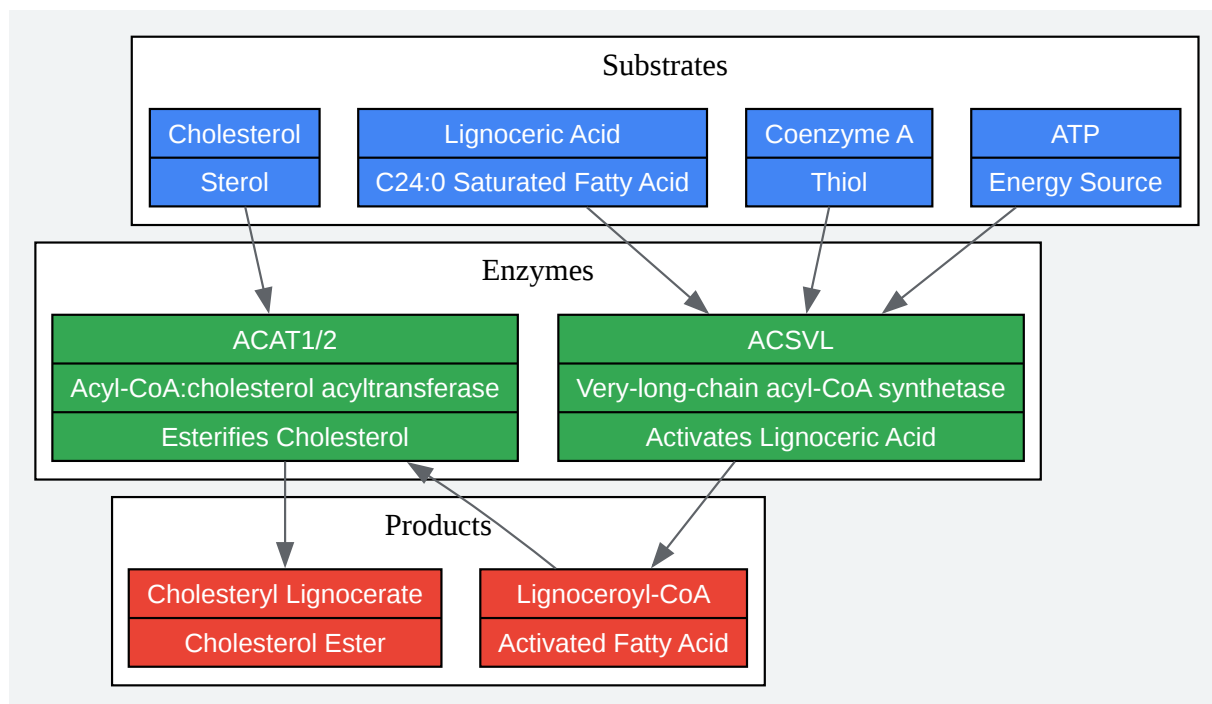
Substrates

Cholesterol
Sterol

Lignoceric Acid
C24:0 Saturated Fatty Acid

Coenzyme A
Thiol

ATP
Energy Source

Enzymes

ACAT1/2
Acyl-CoA:cholesterol acyltransferase
Esterifies Cholesterol

ACSVL
Very-long-chain acyl-CoA synthetase
Activates Lignoceric Acid

Products

Cholesteryl Lignocerate
Cholesterol Ester

Lignoceroyl-CoA
Activated Fatty Acid